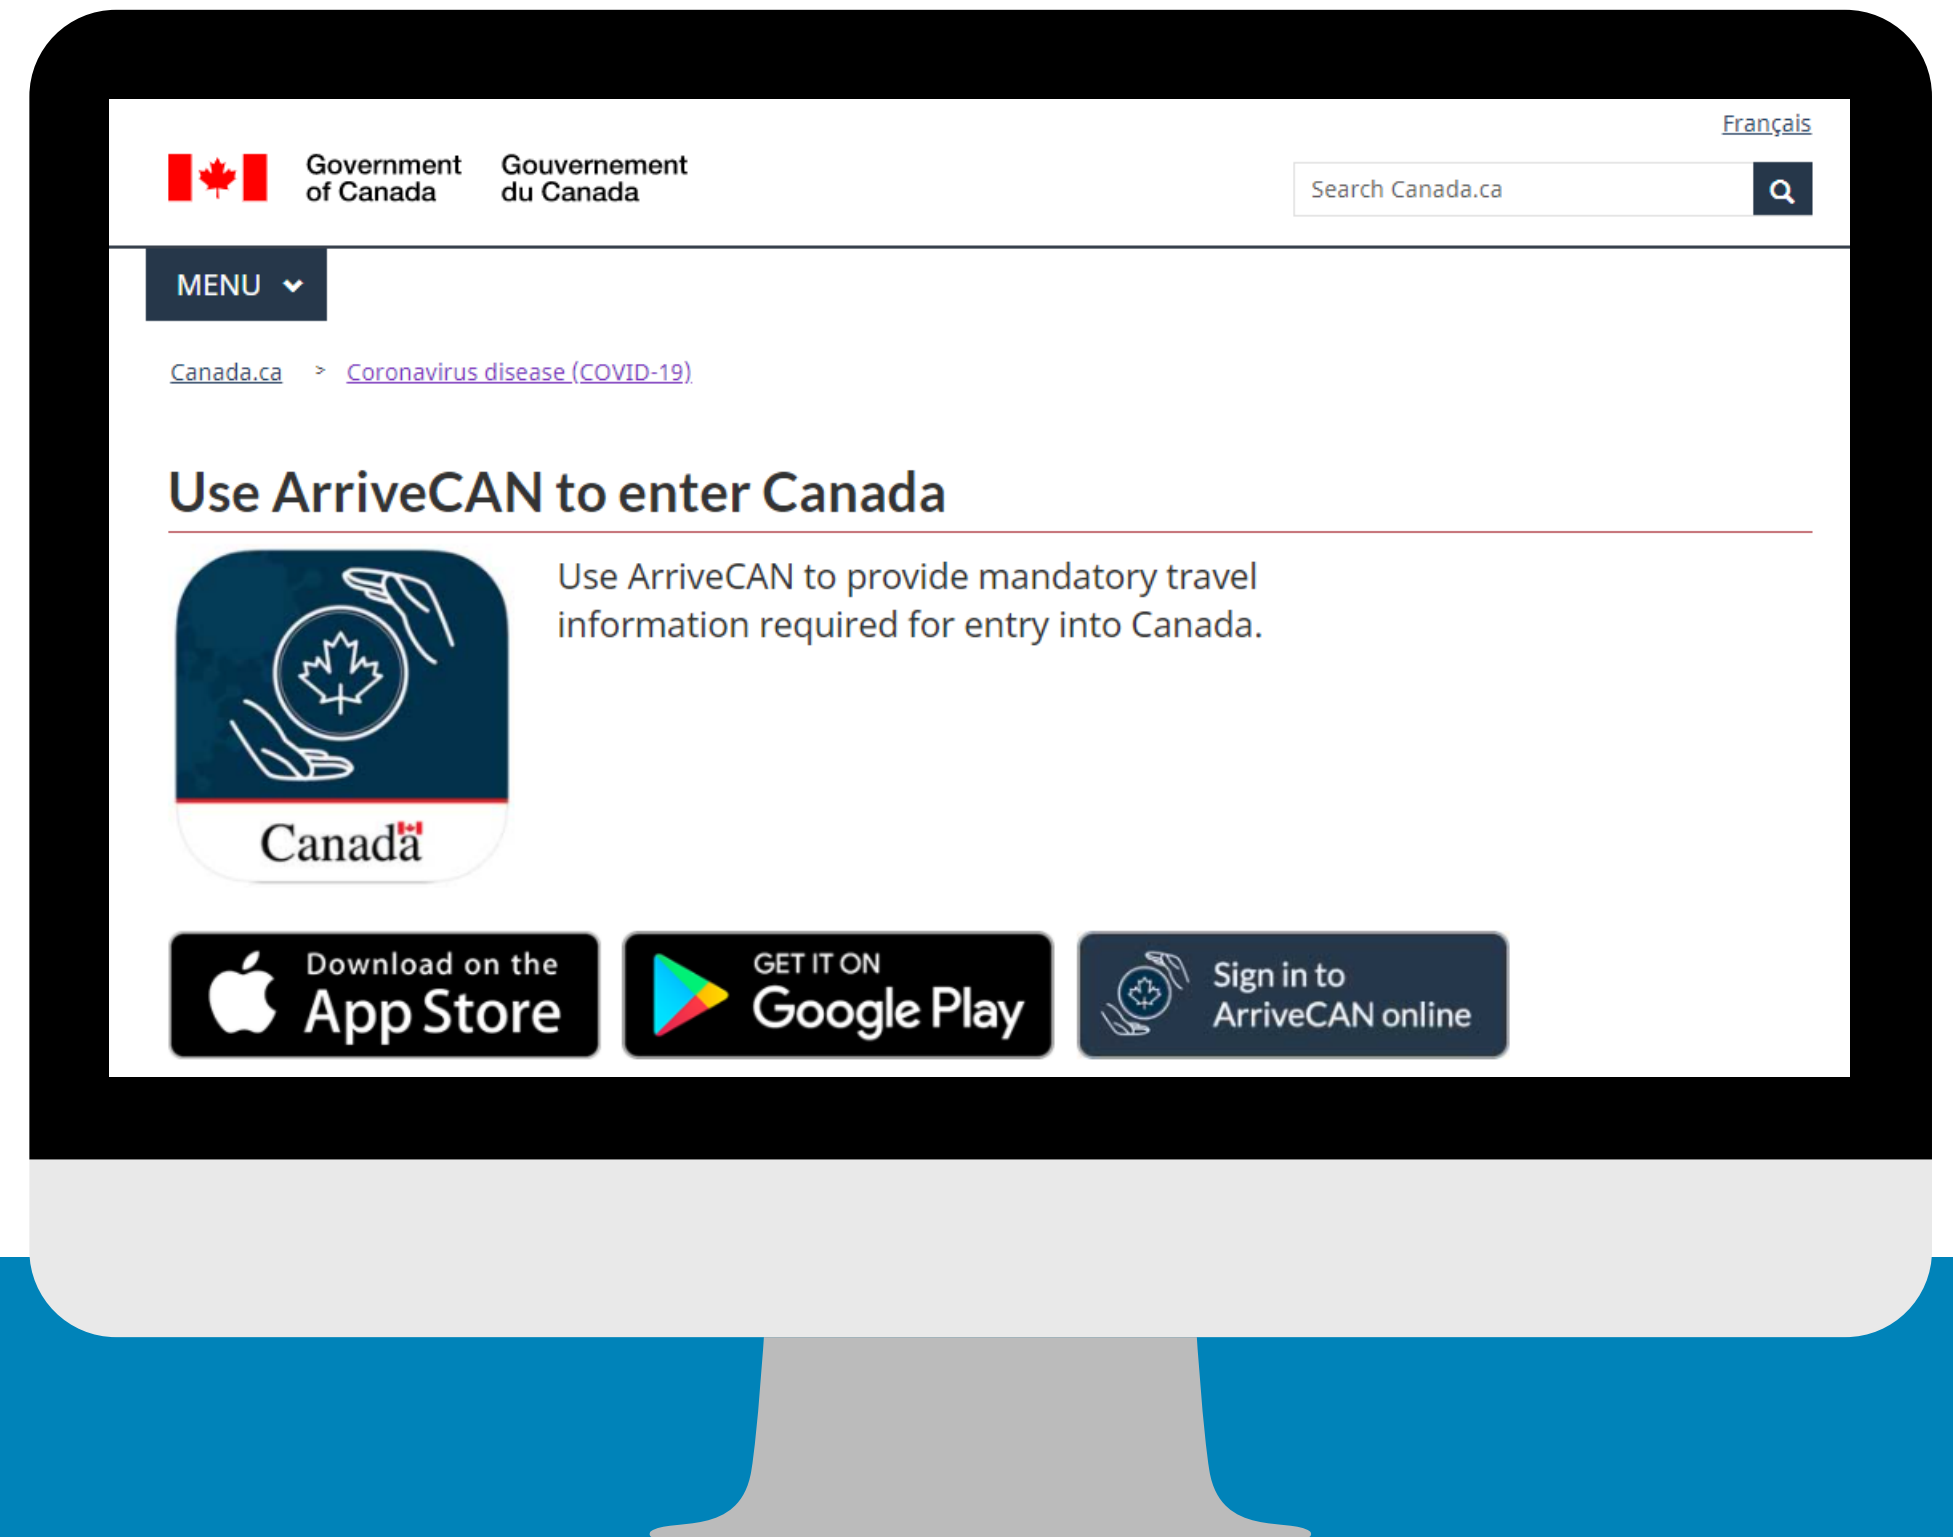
Français

Government of Canada Gouvernement du Canada

Search Canada.ca

MENU

Canada.ca > Coronavirus disease (COVID-19)

Use ArriveCAN to enter Canada

Canada

Use ArriveCAN to provide mandatory travel information required for entry into Canada.

Download on the App Store

GET IT ON Google Play

Sign in to ArriveCAN online